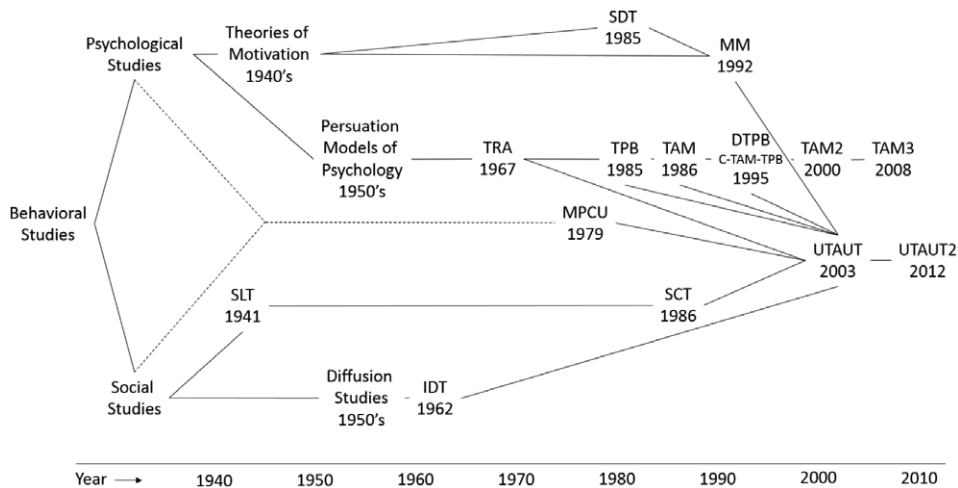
Psychological Studies

Theories of Motivation 1940's

SDT 1985

MM 1992

Persuation Models of Psychology 1950's

TRA 1967

TPB 1985

TAM 1986

DTPB C-TAM-TPB 1995

TAM2 2000

TAM3 2008

Behavioral Studies

MPCU 1979

UTAUT 2003

UTAUT2 2012

SLT 1941

SCT 1986

Social Studies

Diffusion Studies 1950's

IDT 1962

Year

1940

1950

1960

1970

1980

1990

2000

2010